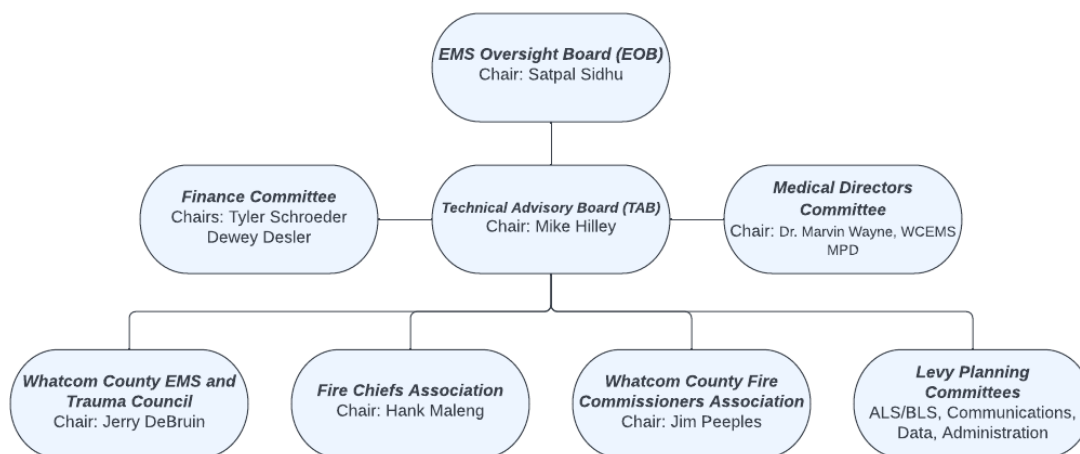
EMS Oversight Board (EOB)
Chair: Satpal Sidhu

Finance Committee
Chairs: Tyler Schroeder
Dewey Desler

Technical Advisory Board (TAB)
Chair: Mike Hilley

Medical Directors Committee
Chair: Dr. Marvin Wayne, WCEMS MPD

Whatcom County EMS and Trauma Council
Chair: Jerry DeBruin

Fire Chiefs Association
Chair: Hank Maleng

Whatcom County Fire Commissioners Association
Chair: Jim Peeples

Levy Planning Committees
ALS/BLS, Communications, Data, Administration